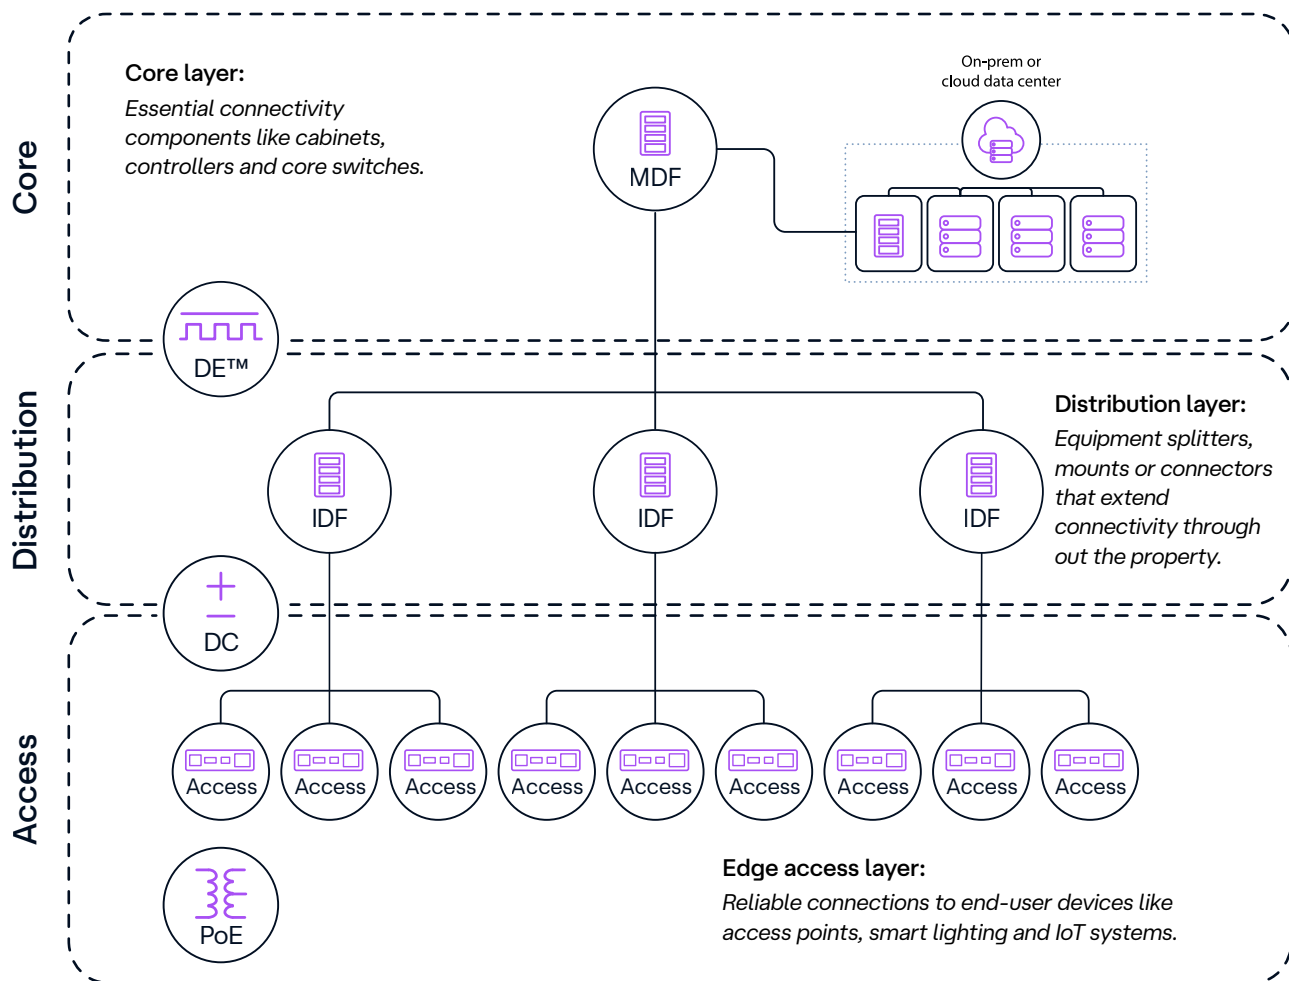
Core

Core layer:
Essential connectivity components like cabinets, controllers and core switches.

On-prem or cloud data center

MDF

DE™

Distribution

IDF

IDF

IDF

Distribution layer:
Equipment splitters, mounts or connectors that extend connectivity through out the property.

DC

Access

Access

Access

Access

Access

Access

Access

Access

Access

Access

PoE

Edge access layer:
Reliable connections to end-user devices like access points, smart lighting and IoT systems.